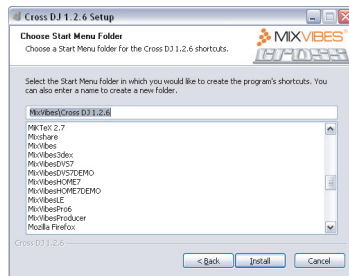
Cross DJ 1.2.6 Setup

Choose Start Menu Folder
Choose a Start Menu folder for the Cross DJ 1.2.6 shortcuts.

MIXVIBES
CROSS

Select the Start Menu folder in which you would like to create the program's shortcuts. You can also enter a name to create a new folder.

MixVibes\Cross DJ 1.2.6

MiKTeX 2.7
Mixshare
MixVibes
MixVibes3dex
MixVibesDVS7
MixVibesDVS7DEMO
MixVibesHOME7
MixVibesHOME7DEMO
MixVibesLE
MixVibesPro6
MixVibesProducer
Mozilla Firefox

Cross DJ 1.2.6

< Back
Install
Cancel